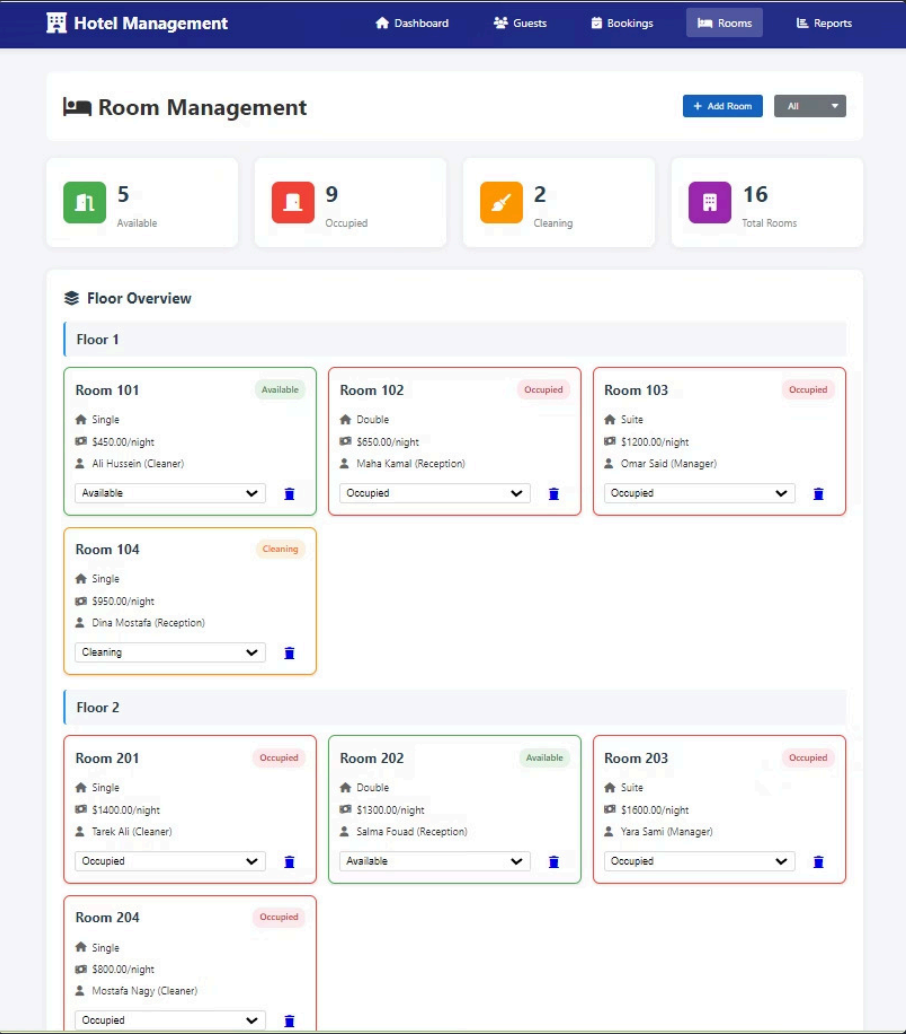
Hotel Management

Dashboard Guests Bookings Rooms Reports

Room Management

+ Add Room All

5
Available

9
Occupied

2
Cleaning

16
Total Rooms

Floor Overview

Floor 1

Room 101 Available
Single
$450.00/night
Ali Hussein (Cleaner)
Available

Room 102 Occupied
Double
$650.00/night
Maha Kamal (Reception)
Occupied

Room 103 Occupied
Suite
$1200.00/night
Omar Said (Manager)
Occupied

Room 104 Cleaning
Single
$950.00/night
Dina Mostafa (Reception)
Cleaning

Floor 2

Room 201 Occupied
Single
$1400.00/night
Tarek Ali (Cleaner)
Occupied

Room 202 Available
Double
$1300.00/night
Salma Fouad (Reception)
Available

Room 203 Occupied
Suite
$1600.00/night
Yara Sami (Manager)
Occupied

Room 204 Occupied
Single
$800.00/night
Mostafa Nagy (Cleaner)
Occupied